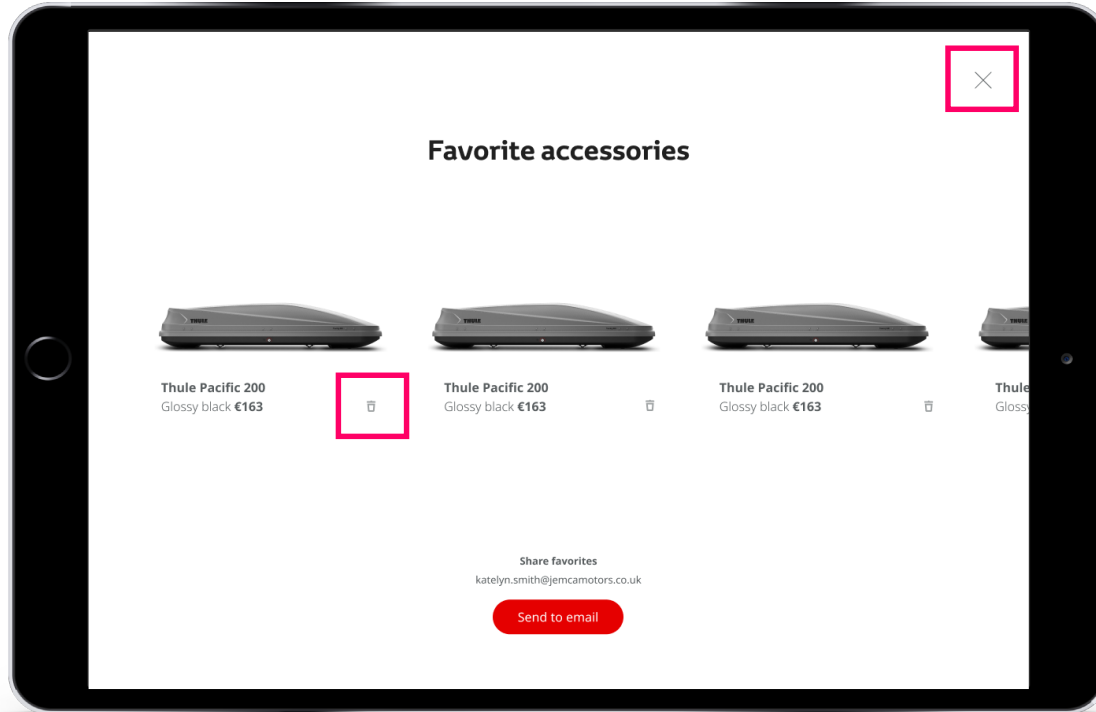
×

Favorite accessories

THULE

Thule Pacific 200
Glossy black **€163**

THULE

Thule Pacific 200
Glossy black **€163**

THULE

Thule Pacific 200
Glossy black **€163**

THULE

Thule
Glossy

Share favorites
katelyn.smith@jemcamotors.co.uk

Send to email